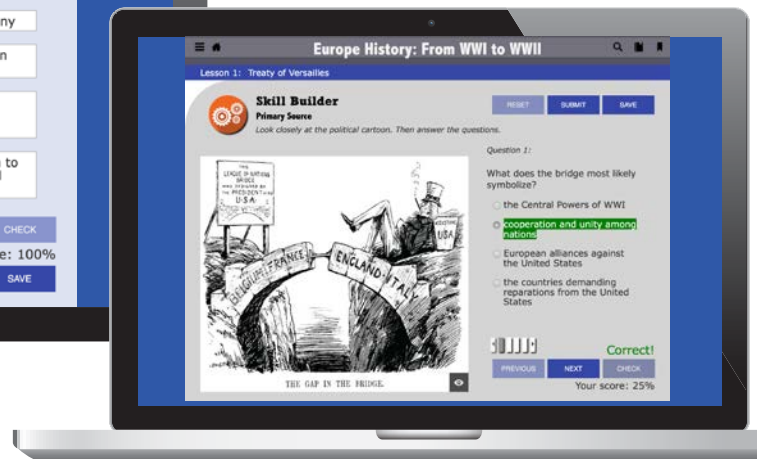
ny

n

to
l

CHECK

e: 100%

SAVE

Europe History: From WWI to WWII

Lesson 1: Treaty of Versailles

Skill Builder
Primary Source
Look closely at the political cartoon. Then answer the questions.

RESET SUBMIT SAVE

THE LEAGUE OF NATIONS BRIDGE WAS DESIGNED BY THE PRESIDENT OF THE U.S.A.

BELGIUM FRANCE ENGLAND ITALY

USA

THE GAP IN THE BRIDGE.

Question 1:

What does the bridge most likely symbolize?

the Central Powers of WWI

cooperation and unity among nations

European alliances against the United States

the countries demanding reparations from the United States

Correct!

PREVIOUS NEXT CHECK

Your score: 25%